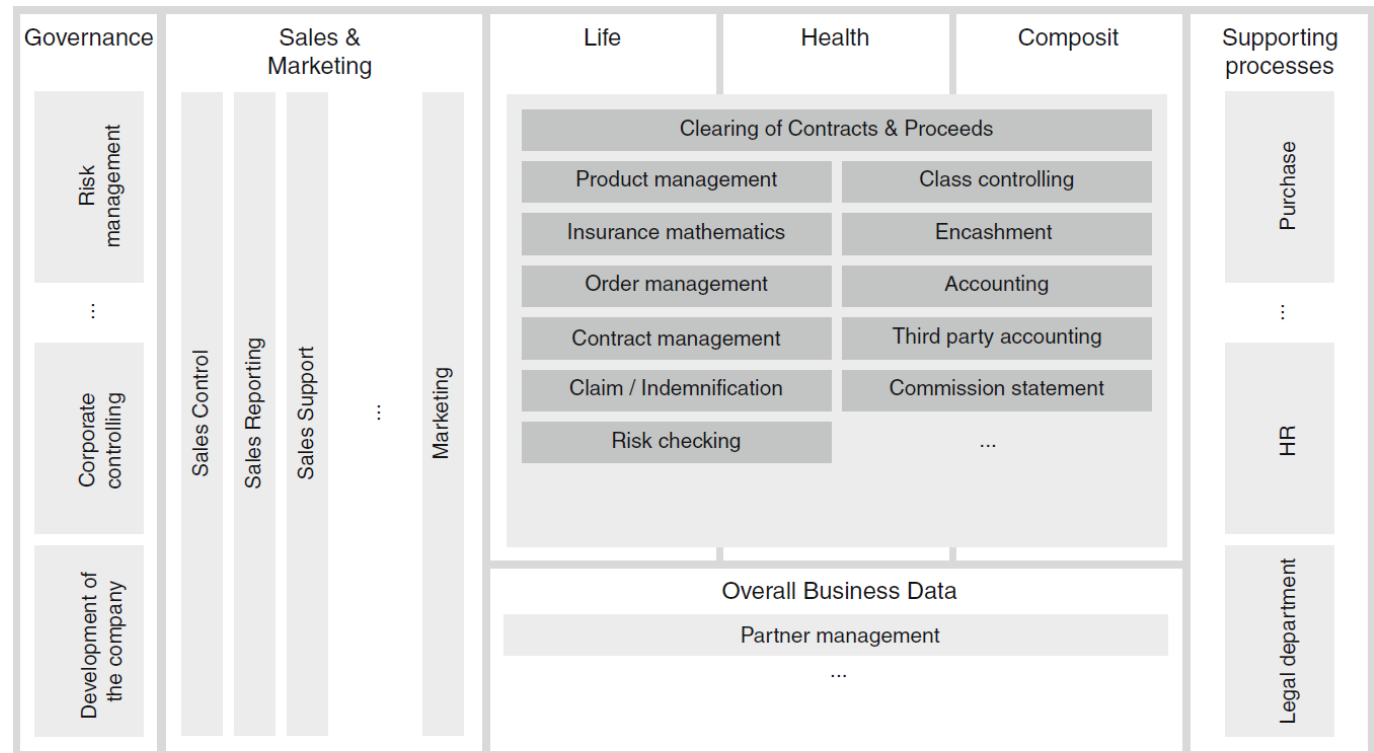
Governance

Risk management

⋮

Corporate controlling

Development of the company

Sales & Marketing

Sales Control

Sales Reporting

Sales Support

⋮

Marketing

Life

Health

Composit

Clearing of Contracts & Proceeds

Product management

Class controlling

Insurance mathematics

Encashment

Order management

Accounting

Contract management

Third party accounting

Claim / Indemnification

Commission statement

Risk checking

...

Overall Business Data

Partner management

...

Supporting processes

Purchase

⋮

HR

Legal department